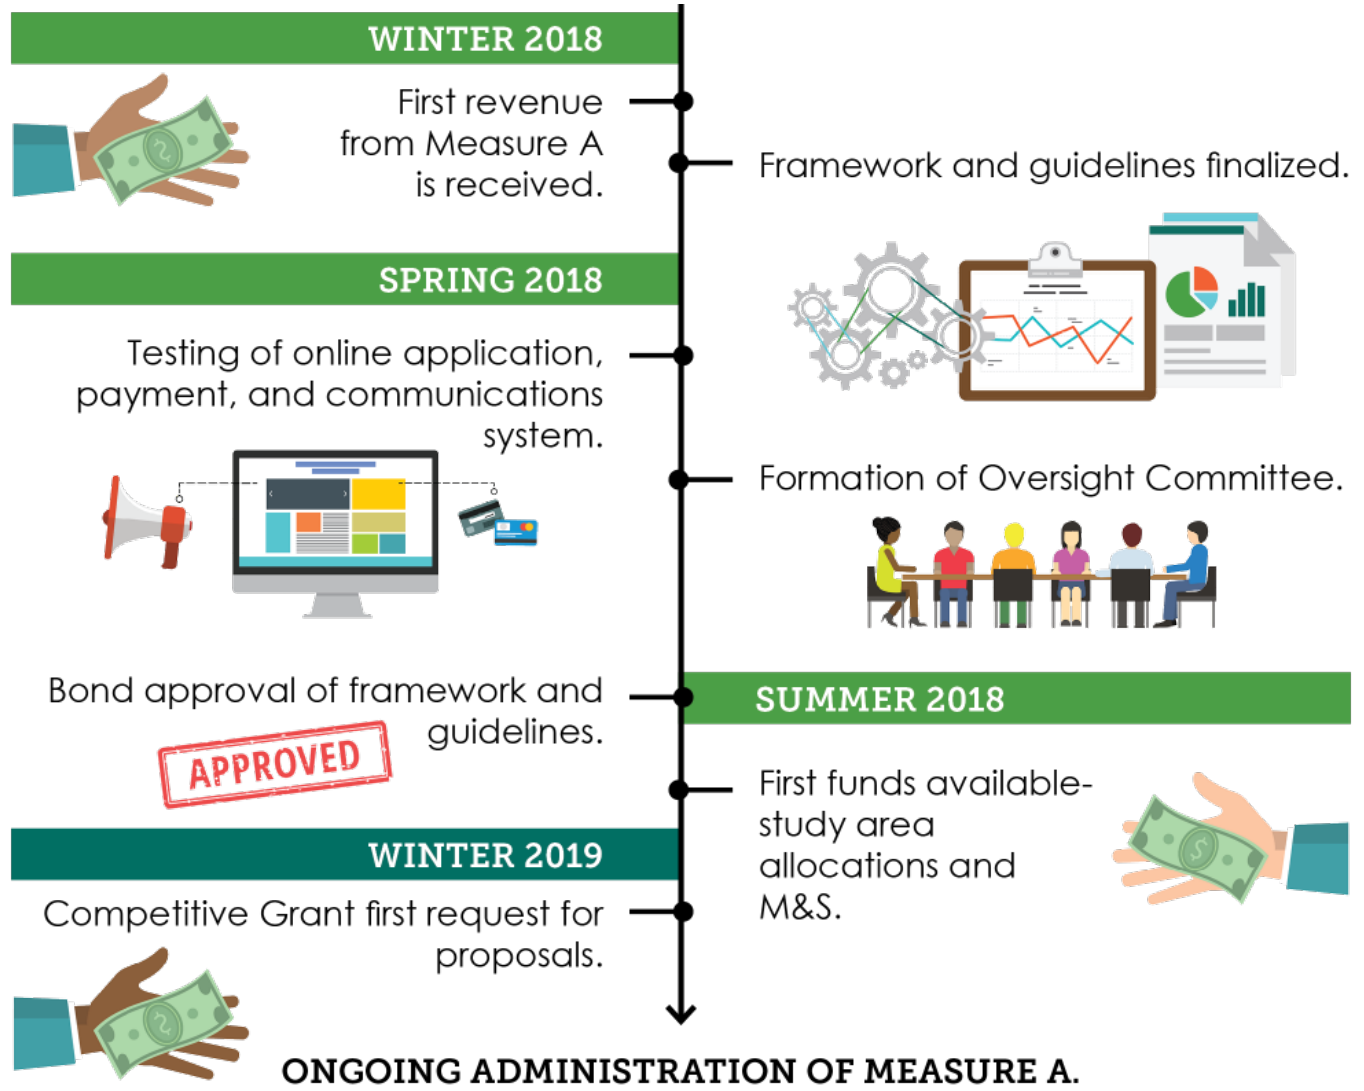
WINTER 2018

First revenue from Measure A is received.

Framework and guidelines finalized.

SPRING 2018

Testing of online application, payment, and communications system.

Formation of Oversight Committee.

Bond approval of framework and guidelines.

APPROVED

SUMMER 2018

First funds available- study area allocations and M&S.

WINTER 2019

Competitive Grant first request for proposals.

ONGOING ADMINISTRATION OF MEASURE A.